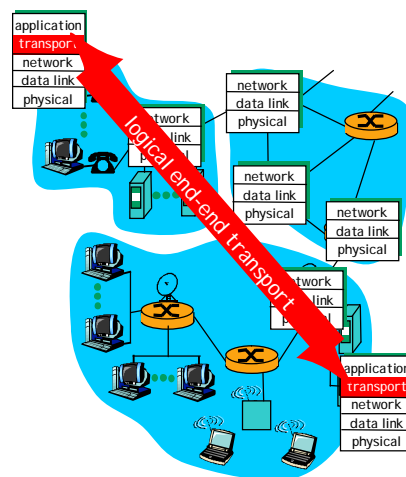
application
transport
network
data link
physical

network
data link
physical

network
data link
physical

network
data link
physical

network
data link
physical

logical end-end transport

network
data link
physical

application
transport
network
data link
physical